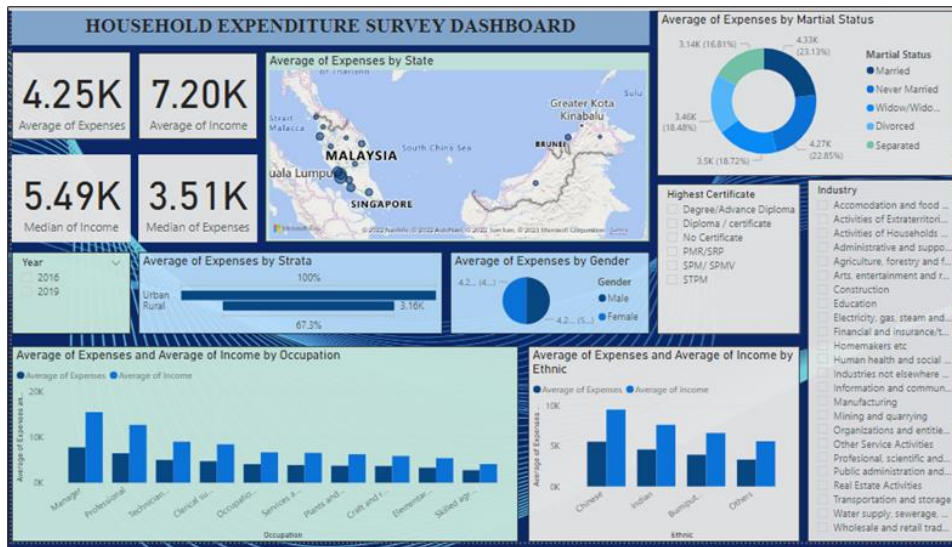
HOUSEHOLD EXPENDITURE SURVEY DASHBOARD

4.25K
Average of Expenses

7.20K
Average of Income

5.49K
Median of Income

3.51K
Median of Expenses

Average of Expenses by State

Strait Malacca
MALAYSIA
uala Lumpur
SINGAPORE
South China Sea
Greater Kota Kinabalu
BRUNEI
Sulu
Microsoft Bing
© 2022 TomTom © 2022 Microsoft Corporation Terms

Average of Expenses by Martial Status

3.14K (16.81%)
4.33K (23.13%)
3.46K (18.48%)
4.27K (22.85%)
3.5K (18.72%)

Martial Status
Married
Never Married
Widow/Wido...
Divorced
Separated

Year
2016
2019

Average of Expenses by Strata
100%
Urban
Rural
3.16K
67.3%

Average of Expenses by Gender
4.2... (4...)
4.2... (5...)
Gender
Male
Female

Highest Certificate
Degree/Advance Diploma
Diploma / certificate
No Certificate
PMR/SRP
SPM/ SPMV
STPM

Industry
Accomodation and food ...
Activities of Extraterritori...
Activities of Households ...
Administrative and suppo...
Agriculture, forestry and f...
Arts, entertainment and r...
Construction
Education
Electricity, gas, steam and...
Financial and insurance/t...
Homemakers etc
Human health and social ...
Industries not elsewhere ...
Information and commun...
Manufacturing
Mining and quarrying
Organizations and entitie...
Other Service Activities
Profesional, scientific and...
Public administration and...
Real Estate Activities
Transportation and storage
Water supply, sewerage, ...
Wholesale and retail trad...

Average of Expenses and Average of Income by Occupation
Average of Expenses
Average of Income
20K
10K
0K
Average of Expenses an...
Manager
Professional
Technician...
Clerical su...
Occupatio...
Services a...
Plants and ...
Craft and r...
Elementar...
Skilled agr...
Occupation

Average of Expenses and Average of Income by Ethnic
Average of Expenses
Average of Income
10K
5K
0K
Average of Expenses a...
Chinese
Indian
Bumiput...
Others
Ethnic